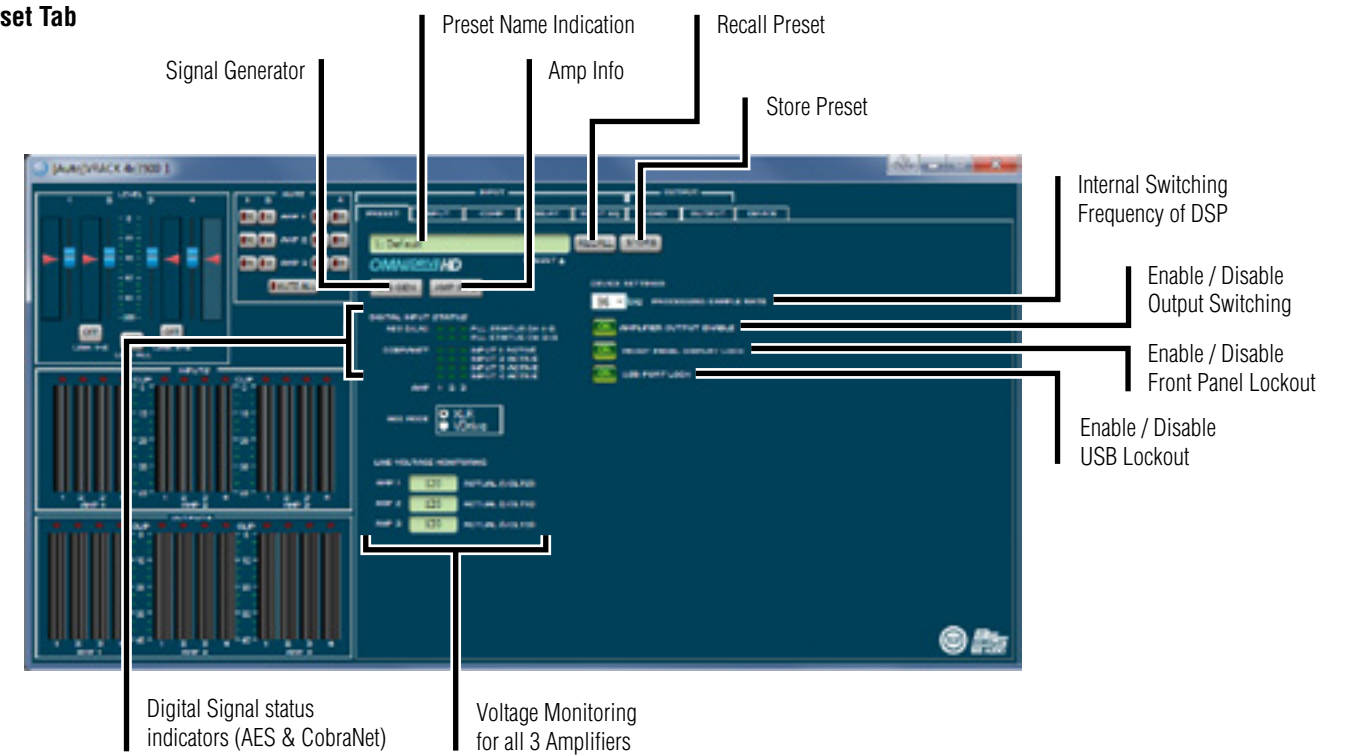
set Tab

Preset Name Indication

Recall Preset

Signal Generator

Amp Info

Store Preset

Internal Switching Frequency of DSP

Enable / Disable Output Switching

Enable / Disable Front Panel Lockout

Enable / Disable USB Lockout

1: Default

OMNIDRIVEHD

XLR

VDrive

Digital Signal status indicators (AES & CobraNet)

Voltage Monitoring for all 3 Amplifiers